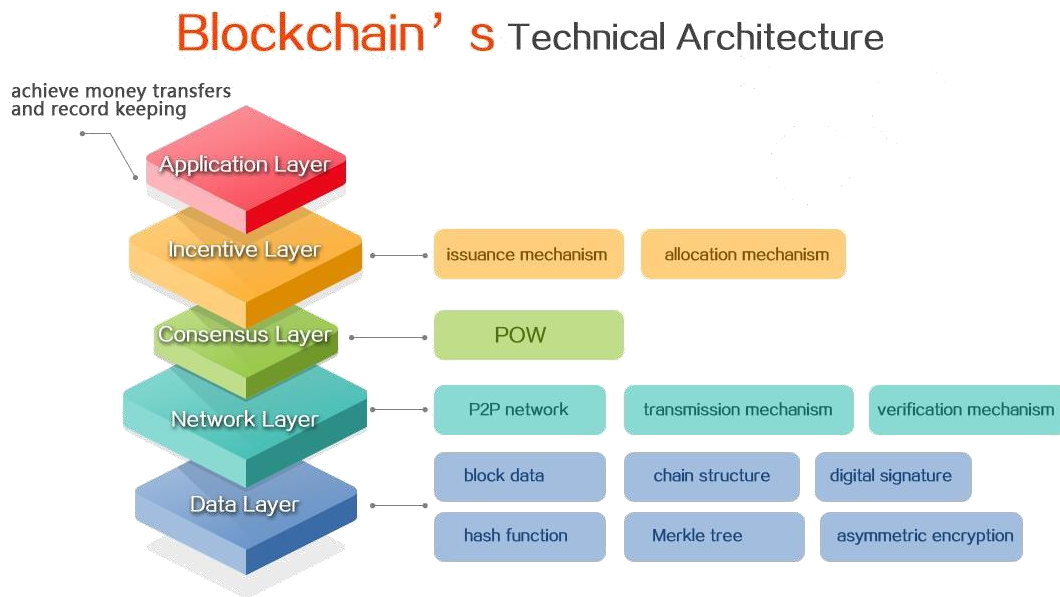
Blockchain’s Technical Architecture

achieve money transfers and record keeping

Application Layer

Incentive Layer

issuance mechanism

allocation mechanism

Consensus Layer

POW

Network Layer

P2P network

transmission mechanism

verification mechanism

Data Layer

block data

chain structure

digital signature

hash function

Merkle tree

asymmetric encryption